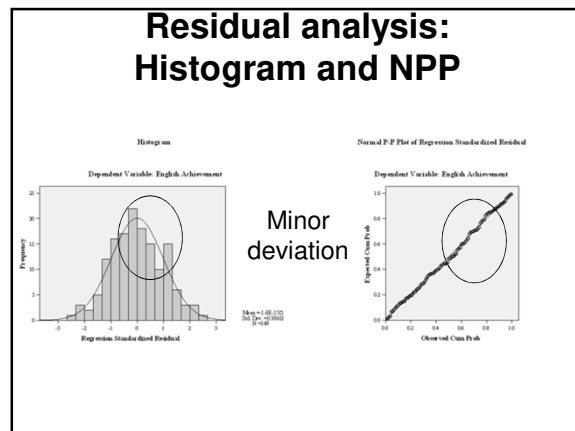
Residual analysis: Histogram and NPP

Histogram

Dependent Variable: English Achievement

25
20
15
10
5
0

Frequency

-3 -2 -1 0 1 2 3

Regression Standardized Residual

Mean =-1.6E-15
Std. Dev. = 0.9966
N = 149

Minor deviation

Normal P-P Plot of Regression Standardized Residual

Dependent Variable: English Achievement

1.0
0.8
0.6
0.4
0.2
0.0

Expected Cum Prob

0.0 0.2 0.4 0.6 0.8 1.0

Observed Cum Prob